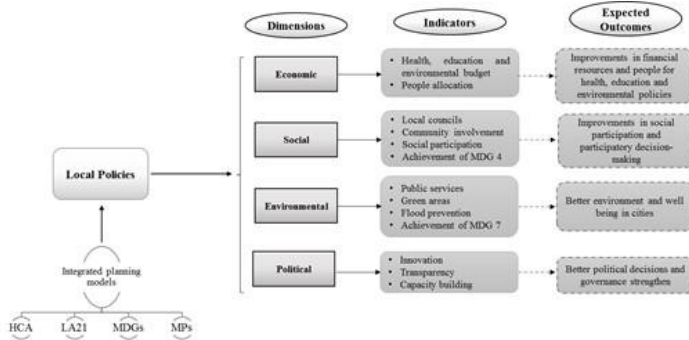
Dimensions

Indicators

Expected Outcomes

Economic

• Health, education and environmental budget
• People allocation

Improvements in financial resources and people for health, education and environmental policies

Social

• Local councils
• Community involvement
• Social participation
• Achievement of MDG 4

Improvements in social participation and participatory decision-making

Environmental

• Public services
• Green areas
• Flood prevention
• Achievement of MDG 7

Better environment and well being in cities

Political

• Innovation
• Transparency
• Capacity building

Better political decisions and governance strengthen

Local Policies

Integrated planning models

HCA

LA21

MDGs

MPs